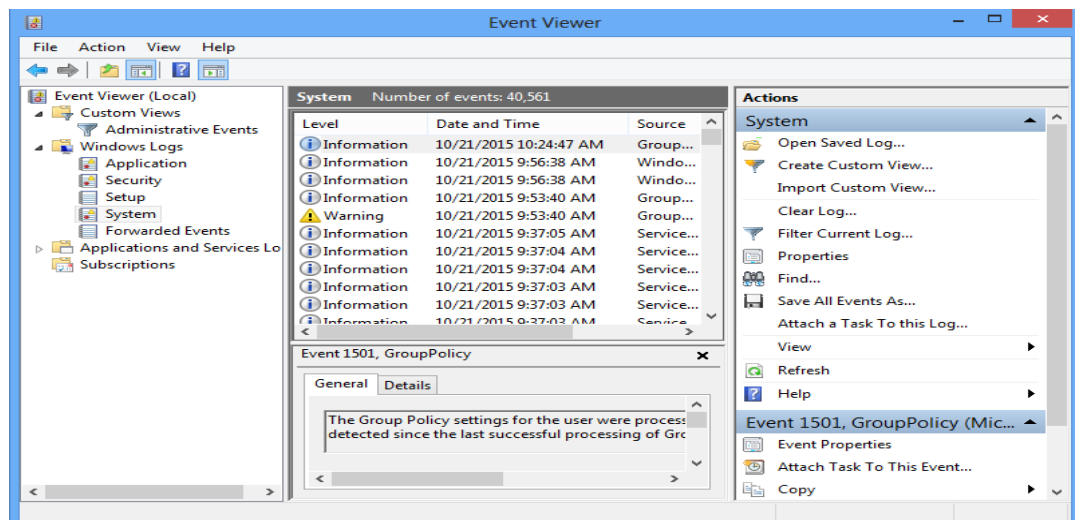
Event Viewer

File Action View Help

Event Viewer (Local)
Custom Views
Administrative Events
Windows Logs
Application
Security
Setup
System
Forwarded Events
Applications and Services Lo
Subscriptions

System Number of events: 40,561

| Level | Date and Time | Source |
|---|---|---|
| Information | 10/21/2015 10:24:47 AM | Group... |
| Information | 10/21/2015 9:56:38 AM | Windo... |
| Information | 10/21/2015 9:56:38 AM | Windo... |
| Information | 10/21/2015 9:53:40 AM | Group... |
| Warning | 10/21/2015 9:53:40 AM | Group... |
| Information | 10/21/2015 9:37:05 AM | Service... |
| Information | 10/21/2015 9:37:04 AM | Service... |
| Information | 10/21/2015 9:37:04 AM | Service... |
| Information | 10/21/2015 9:37:03 AM | Service... |
| Information | 10/21/2015 9:37:03 AM | Service... |
| Information | 10/21/2015 9:37:03 AM | Service |

Event 1501, GroupPolicy

General Details

The Group Policy settings for the user were proces detected since the last successful processing of Gro

Actions
System
Open Saved Log...
Create Custom View...
Import Custom View...
Clear Log...
Filter Current Log...
Properties
Find...
Save All Events As...
Attach a Task To this Log...
View
Refresh
Help
Event 1501, GroupPolicy (Mic...
Event Properties
Attach Task To This Event...
Copy